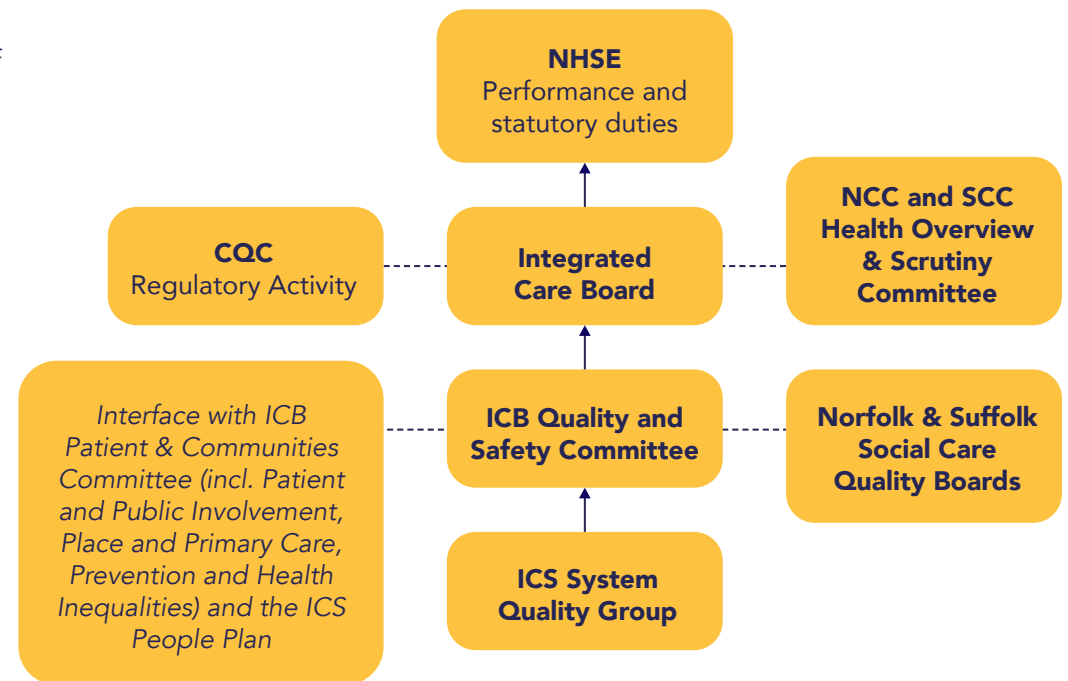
NHSE
Performance and statutory duties

CQC
Regulatory Activity

Integrated Care Board

NCC and SCC Health Overview & Scrutiny Committee

Interface with ICB Patient & Communities Committee (incl. Patient and Public Involvement, Place and Primary Care, Prevention and Health Inequalities) and the ICS People Plan

ICB Quality and Safety Committee

Norfolk & Suffolk Social Care Quality Boards

ICS System Quality Group